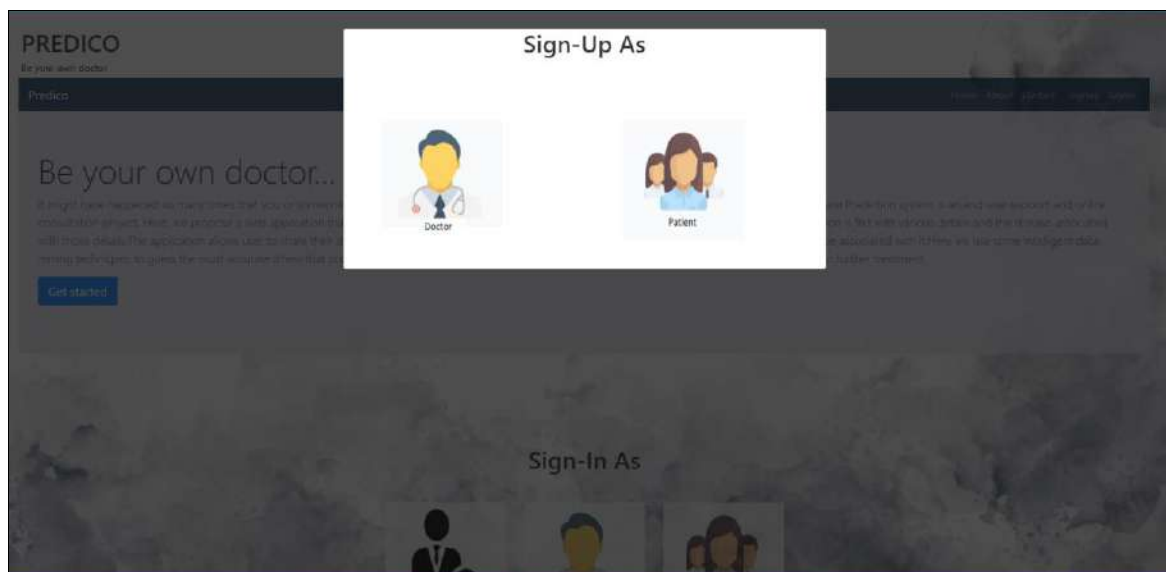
PREDICO
Be your own doctor

Predico

Home About Doctors Signup Signin

Be your own doctor...

It might have happened so many times that you or someone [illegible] Prediction system is an end user support and online consultation project. Here, we propose a web application th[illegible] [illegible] with various details and the disease associated with those details. The application allows user to share their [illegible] associated with it. Here we use some intelligent data mining techniques to guess the most accurate illness that co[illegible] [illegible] better treatment.

Get started

Sign-Up As

Doctor

Patient

Sign-In As